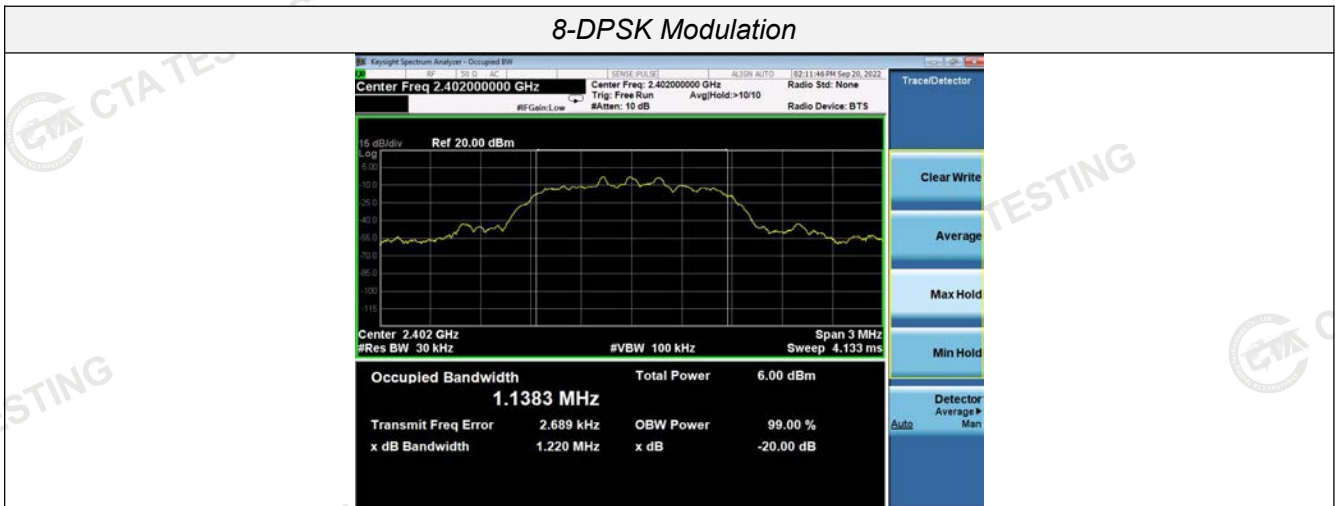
8-DPSK Modulation

Keysight Spectrum Analyzer - Occupied BW

RF | 50 Ω | AC | SENSE:PULSE | ALIGN AUTO | 02:11:46 PM Sep 20, 2022

Center Freq 2.402000000 GHz

Center Freq: 2.402000000 GHz
Trig: Free Run Avg|Hold:>10/10
#Atten: 10 dB

#IFGain:Low

Radio Std: None

Radio Device: BTS

Trace/Detector

15 dB/div Ref 20.00 dBm
Log
5.00
-10.0
-25.0
-40.0
-55.0
-70.0
-85.0
-100
-115

Center 2.402 GHz
#Res BW 30 kHz
#VBW 100 kHz
Span 3 MHz
Sweep 4.133 ms

Occupied Bandwidth
1.1383 MHz

Total Power 6.00 dBm

Transmit Freq Error 2.689 kHz
OBW Power 99.00 %

x dB Bandwidth 1.220 MHz
x dB -20.00 dB

Clear Write

Average

Max Hold

Min Hold

Detector
Average▸
Auto Man

CTA TESTING